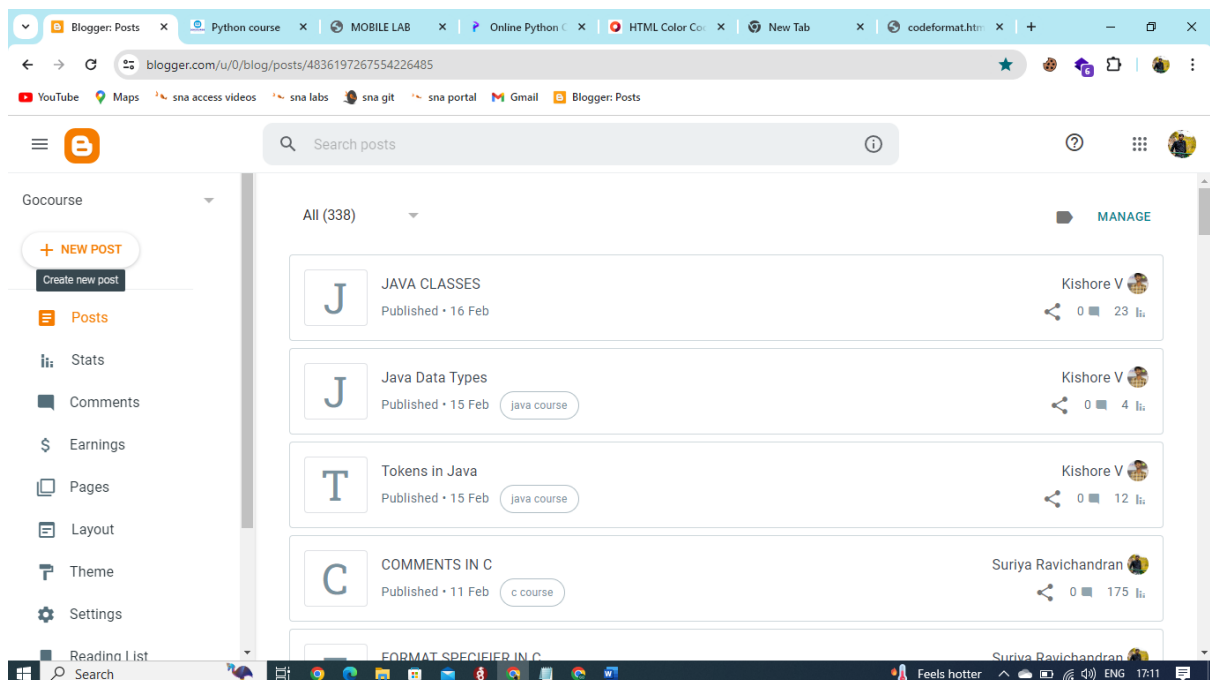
Blogger: Posts × | Python course × | MOBILE LAB × | Online Python C × | HTML Color Co × | New Tab × | codeformat.htm × | +

blogger.com/u/0/blog/posts/4836197267554226485

YouTube | Maps | sna access videos | sna labs | sna git | sna portal | Gmail | Blogger: Posts

Search posts

Gocourse

+ NEW POST

Create new post

Posts

Stats

Comments

Earnings

Pages

Layout

Theme

Settings

Reading List

All (338)

MANAGE

| | | |
|---|---|---|
| J | JAVA CLASSES<br>Published • 16 Feb | Kishore V<br>0 23 |
| J | Java Data Types<br>Published • 15 Feb java course | Kishore V<br>0 4 |
| T | Tokens in Java<br>Published • 15 Feb java course | Kishore V<br>0 12 |
| C | COMMENTS IN C<br>Published • 11 Feb c course | Suriya Ravichandran<br>0 175 |
| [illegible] | FORMAT SPECIFIER IN C | Suriya Ravichandran |

Search

Feels hotter ENG 17:11